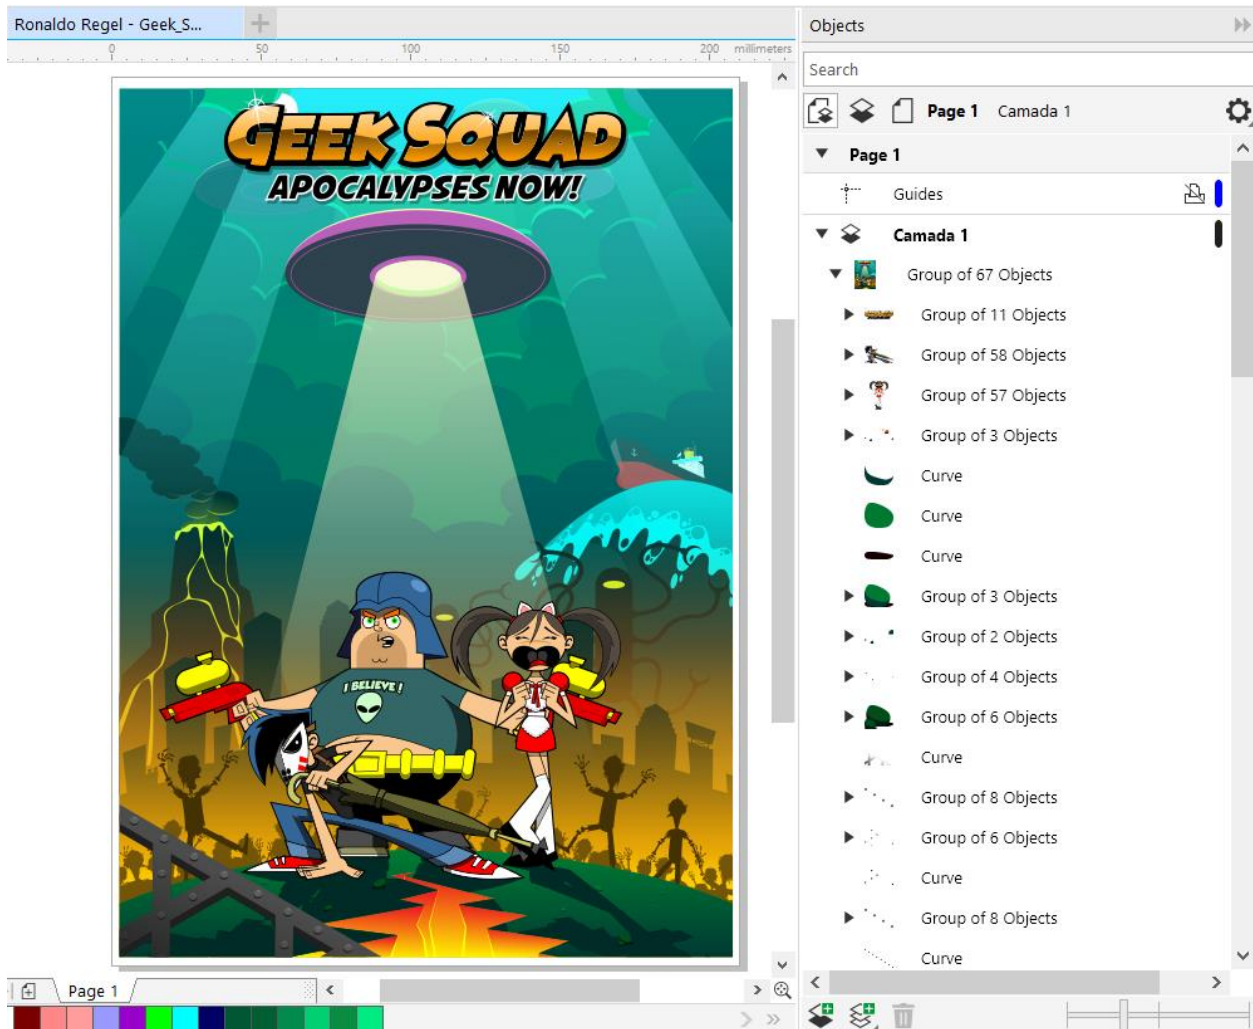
Ronaldo Regel - Geek_S...

0 50 100 150 200 millimeters

GEEK SQUAD
APOCALYPSES NOW!

I BELIEVE!

Page 1

Objects

Search

Page 1 Camada 1

Page 1

Guides

Camada 1

Group of 67 Objects

Group of 11 Objects

Group of 58 Objects

Group of 57 Objects

Group of 3 Objects

Curve

Curve

Curve

Group of 3 Objects

Group of 2 Objects

Group of 4 Objects

Group of 6 Objects

Curve

Group of 8 Objects

Group of 6 Objects

Curve

Group of 8 Objects

Curve